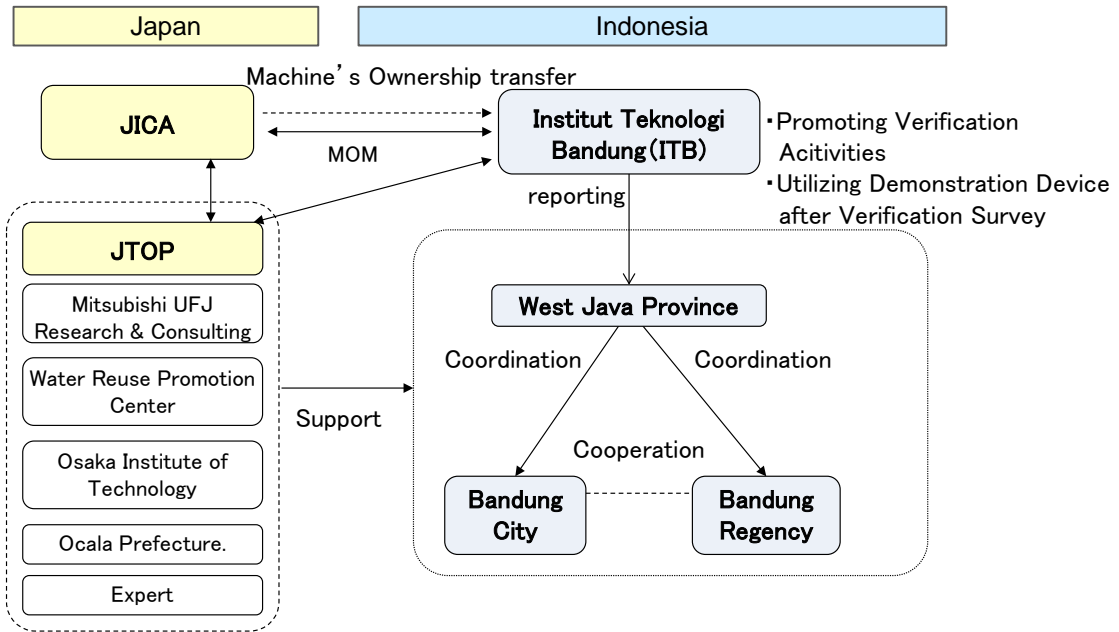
Japan

Indonesia

Machine's Ownership transfer

JICA

MOM

Institut Teknologi Bandung(ITB)

・Promoting Verification Acitivities
・Utilizing Demonstration Device after Verification Survey

reporting

JTOP

Mitsubishi UFJ Research & Consulting

Water Reuse Promotion Center

Osaka Institute of Technology

Ocala Prefecture.

Expert

Support

West Java Province

Coordination

Coordination

Cooperation

Bandung City

Bandung Regency